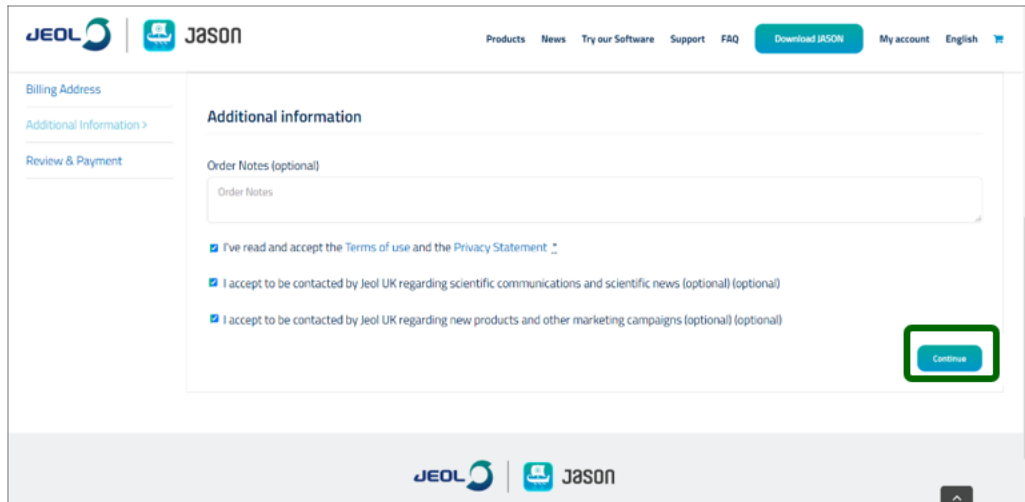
JEOL Jason

Products News Try our Software Support FAQ Download JASON My account English

Billing Address

Additional Information >

Review & Payment

Additional information

Order Notes (optional)

Order Notes

I've read and accept the Terms of use and the Privacy Statement *

I accept to be contacted by Jeol UK regarding scientific communications and scientific news (optional) (optional)

I accept to be contacted by Jeol UK regarding new products and other marketing campaigns (optional) (optional)

Continue

JEOL Jason